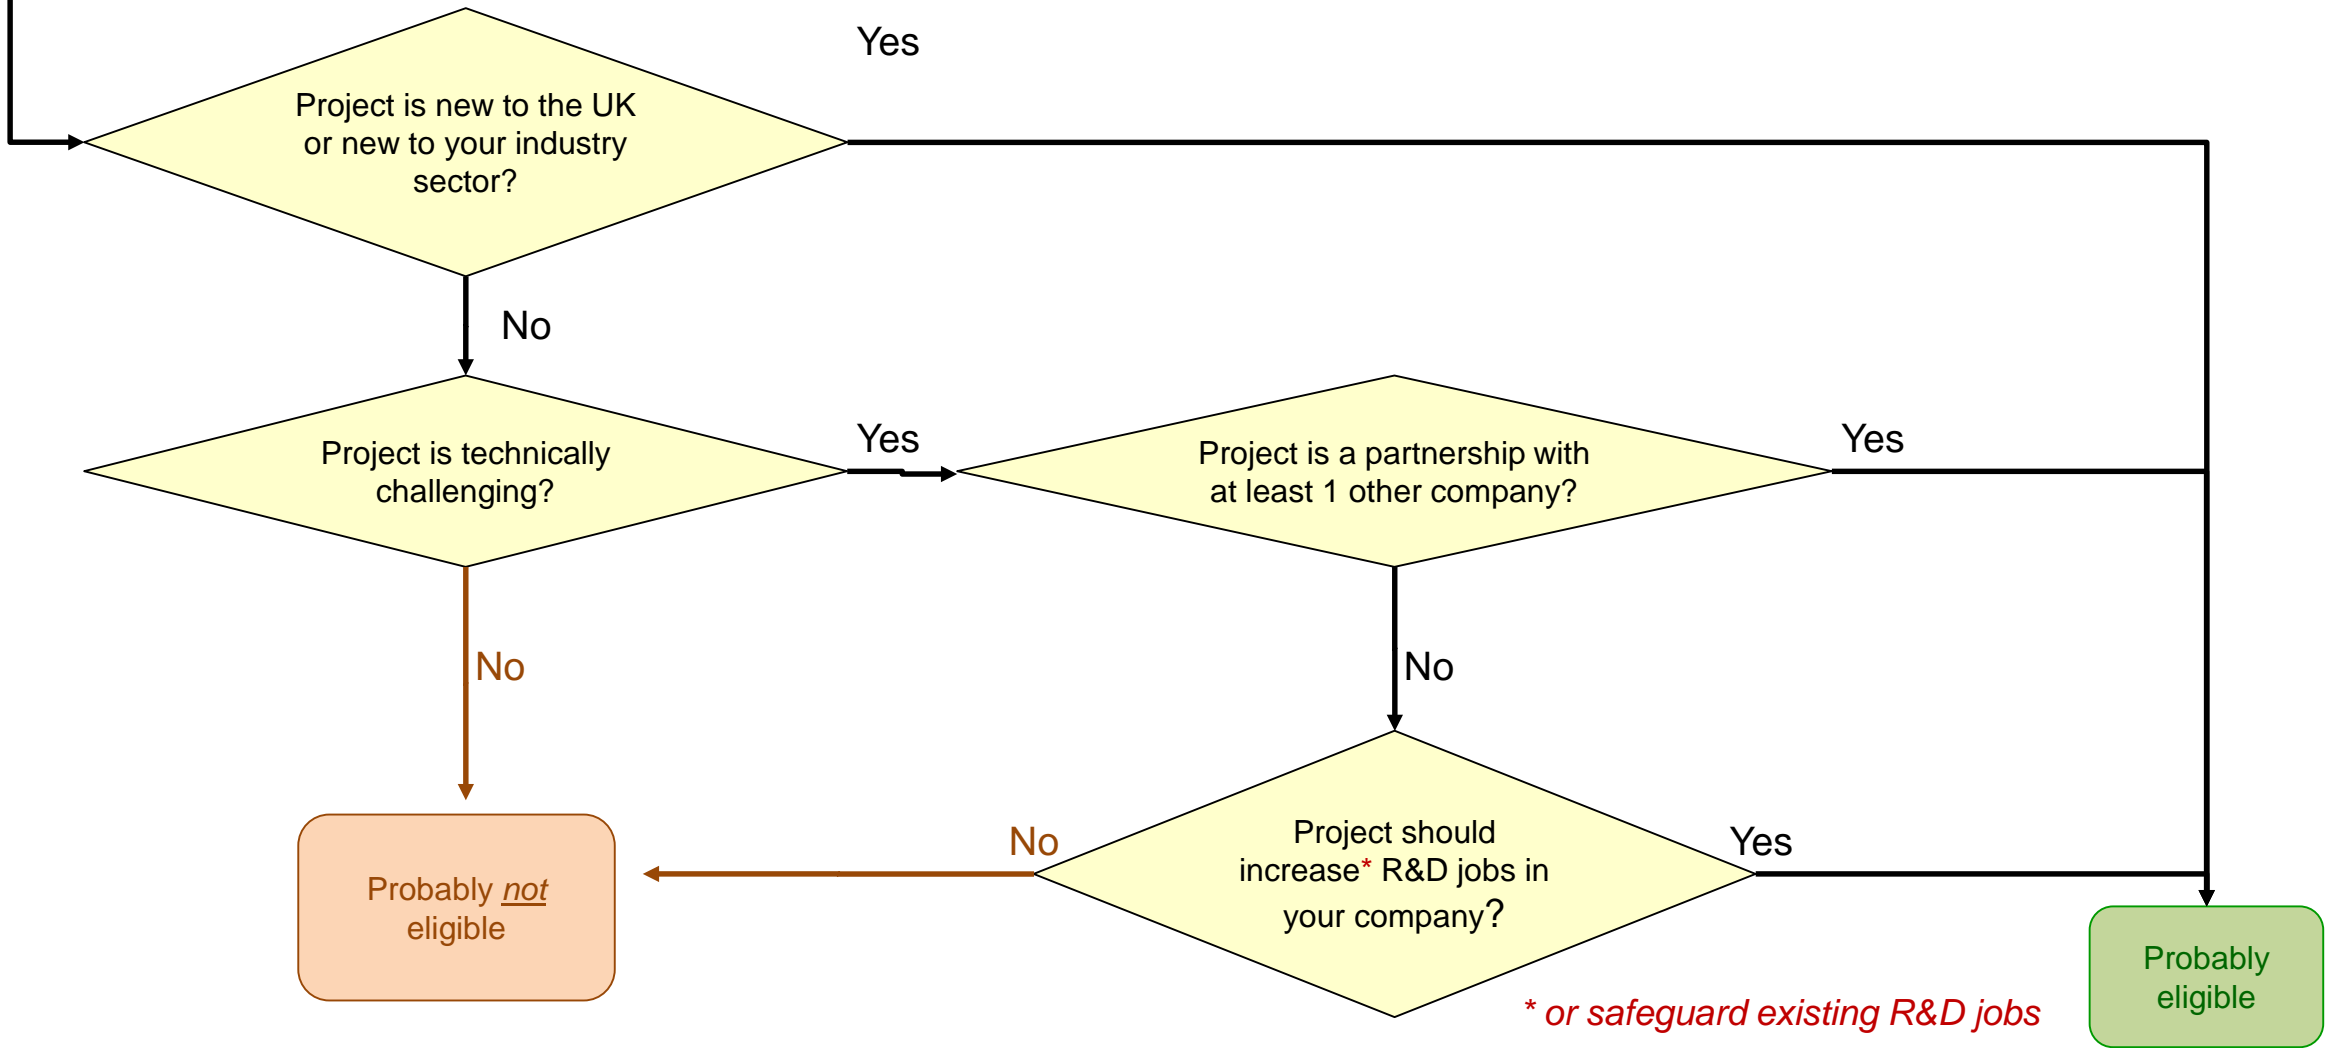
Yes

Project is new to the UK or new to your industry sector?

No

Project is technically challenging?

Yes

Project is a partnership with at least 1 other company?

Yes

No

No

Project should increase* R&D jobs in your company?

No

Yes

Probably *not* eligible

Probably eligible

* or safeguard existing R&D jobs